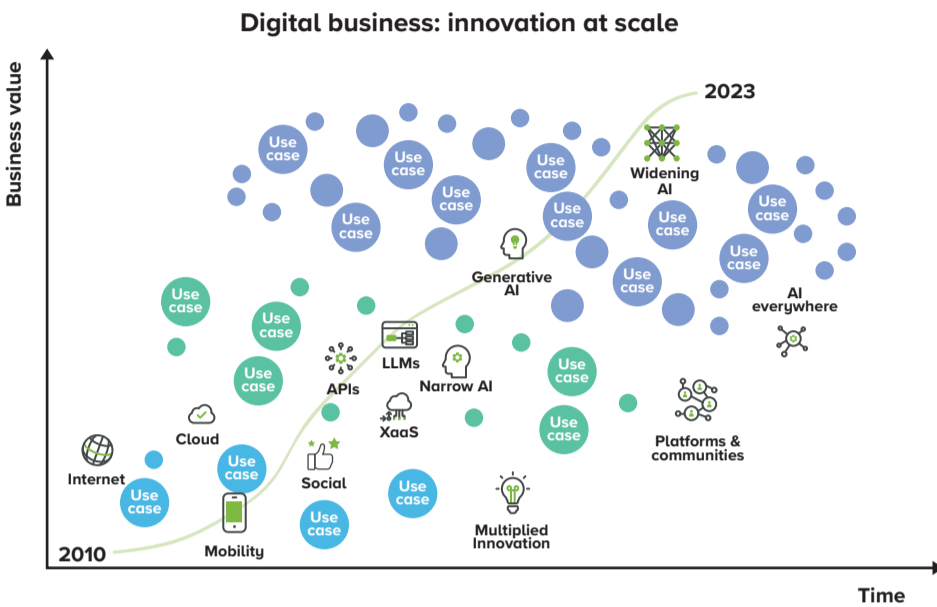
Digital business: innovation at scale

Business value

2023

Use case

Use case

Use case

Use case

Use case

Use case

Widening AI

Use case

Use case

Use case

Use case

Generative AI

Use case

Use case

AI everywhere

LLMs

Use case

APIs

Narrow AI

Use case

Cloud

XaaS

Use case

Platforms & communities

Internet

Use case

Social

Use case

Use case

Use case

Multiplied Innovation

2010

Mobility

Time